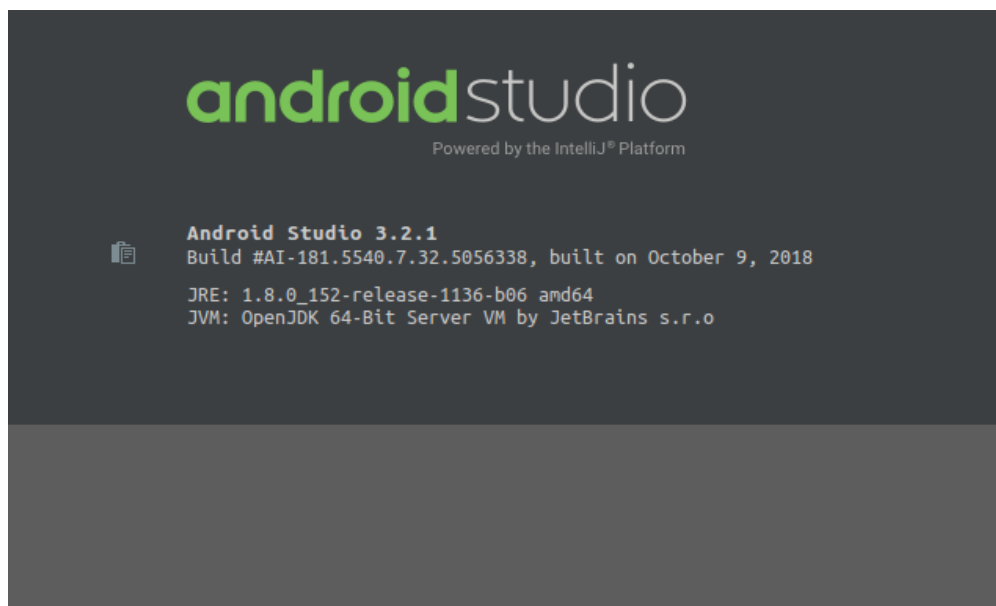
androidstudio
Powered by the IntelliJ® Platform

Android Studio 3.2.1
Build #AI-181.5540.7.32.5056338, built on October 9, 2018

JRE: 1.8.0_152-release-1136-b06 amd64
JVM: OpenJDK 64-Bit Server VM by JetBrains s.r.o